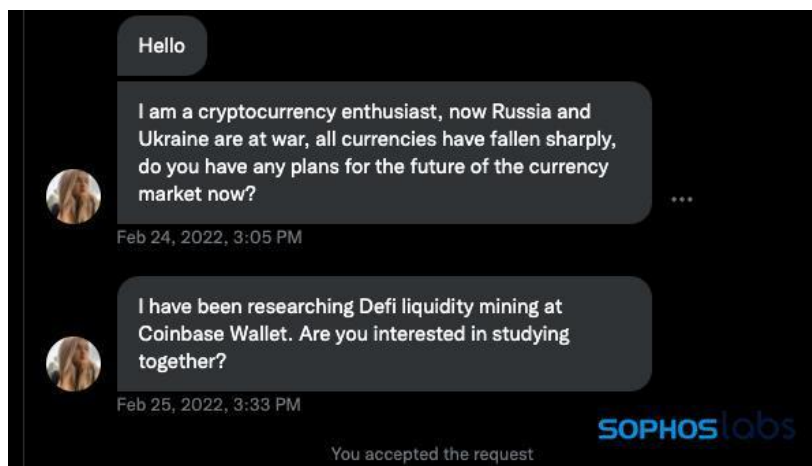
Hello

I am a cryptocurrency enthusiast, now Russia and Ukraine are at war, all currencies have fallen sharply, do you have any plans for the future of the currency market now?

Feb 24, 2022, 3:05 PM

I have been researching Defi liquidity mining at Coinbase Wallet. Are you interested in studying together?

Feb 25, 2022, 3:33 PM

SOPHOSlabs

You accepted the request